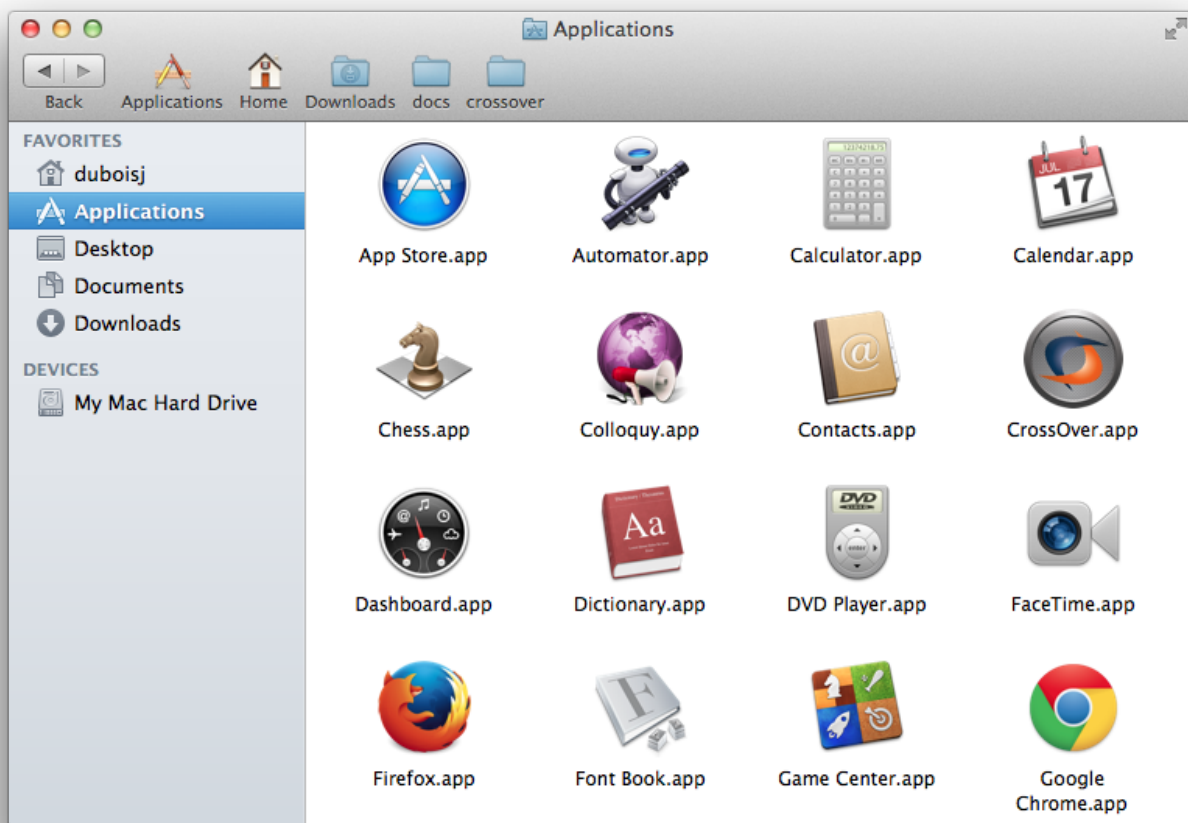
Applications

Back Applications Home Downloads docs crossover

FAVORITES
duboisj
Applications
Desktop
Documents
Downloads

DEVICES
My Mac Hard Drive

1237421875

JUL
17

App Store.app
Automator.app
Calculator.app
Calendar.app

Chess.app
Colloquy.app
Contacts.app
CrossOver.app

Dictionary · Thesaurus
Aa

DVD

Dashboard.app
Dictionary.app
DVD Player.app
FaceTime.app

F

Firefox.app
Font Book.app
Game Center.app
Google Chrome.app